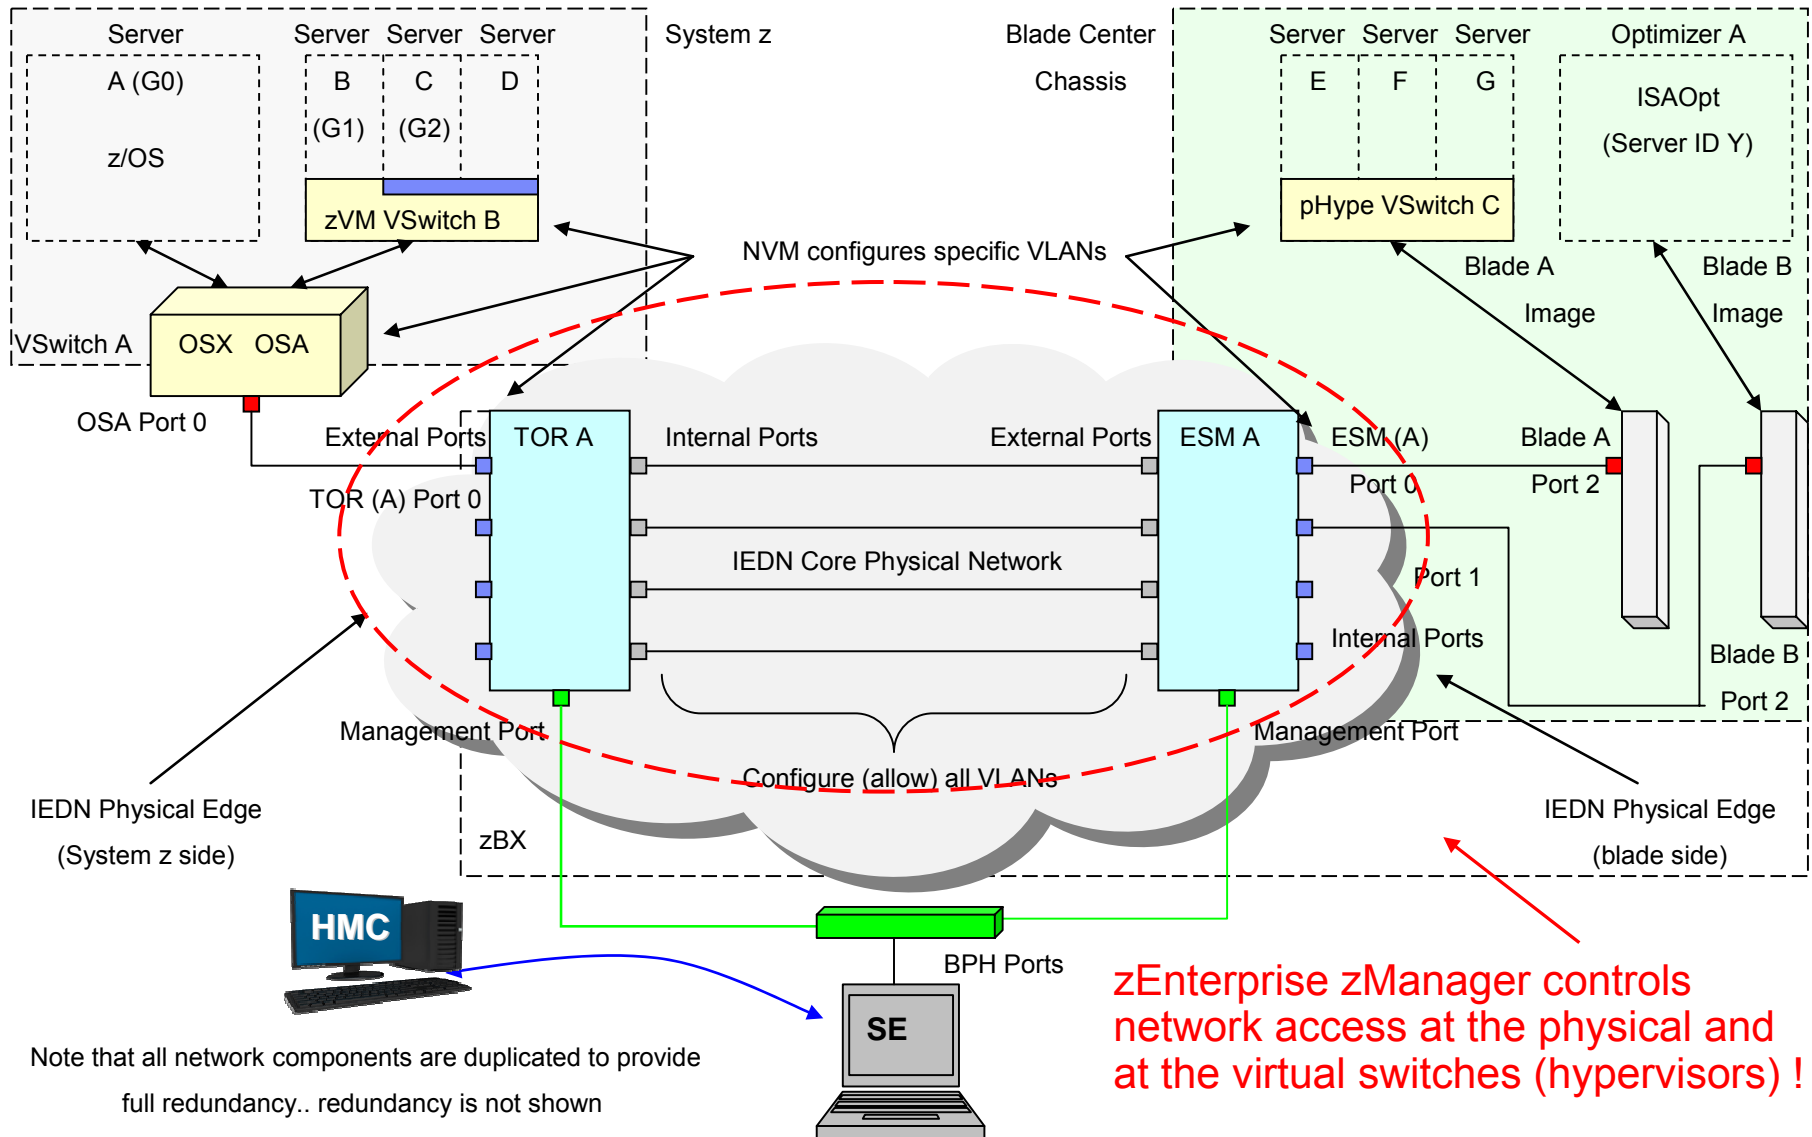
Server
A (G0)
z/OS

Server Server Server
B (G1) C (G2) D
zVM VSwitch B

System z

Blade Center
Chassis

Server Server Server
E F G
pHype VSwitch C

Optimizer A
ISAOpt
(Server ID Y)

NVM configures specific VLANs

VSwitch A
OSX OSA
OSA Port 0

Blade A
Image

Blade B
Image

External Ports
TOR A
Internal Ports
External Ports
ESM A
ESM (A)
Port 0
Blade A
Port 2

TOR (A) Port 0

IEDN Core Physical Network

Port 1
Internal Ports
Blade B
Port 2

Management Port
Management Port
Configure (allow) all VLANs

IEDN Physical Edge
(System z side)

zBX

IEDN Physical Edge
(blade side)

HMC

BPH Ports

SE

zEnterprise zManager controls network access at the physical and at the virtual switches (hypervisors) !

Note that all network components are duplicated to provide full redundancy.. redundancy is not shown